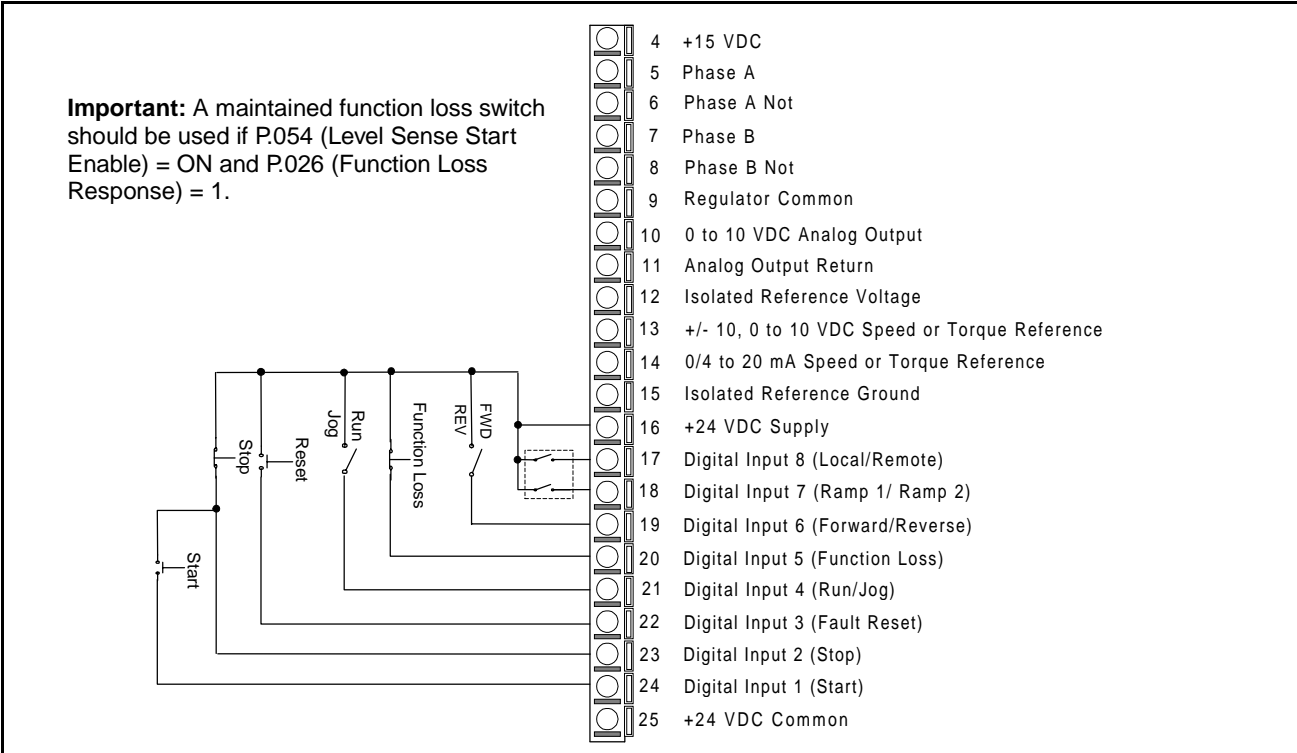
**Important:** A maintained function loss switch should be used if P.054 (Level Sense Start Enable) = ON and P.026 (Function Loss Response) = 1.

4 +15 VDC
5 Phase A
6 Phase A Not
7 Phase B
8 Phase B Not
9 Regulator Common
10 0 to 10 VDC Analog Output
11 Analog Output Return
12 Isolated Reference Voltage
13 +/- 10, 0 to 10 VDC Speed or Torque Reference
14 0/4 to 20 mA Speed or Torque Reference
15 Isolated Reference Ground
16 +24 VDC Supply
17 Digital Input 8 (Local/Remote)
18 Digital Input 7 (Ramp 1/ Ramp 2)
19 Digital Input 6 (Forward/Reverse)
20 Digital Input 5 (Function Loss)
21 Digital Input 4 (Run/Jog)
22 Digital Input 3 (Fault Reset)
23 Digital Input 2 (Stop)
24 Digital Input 1 (Start)
25 +24 VDC Common

Stop
Reset
Run
Jog
Function Loss
FWD
REV
Start